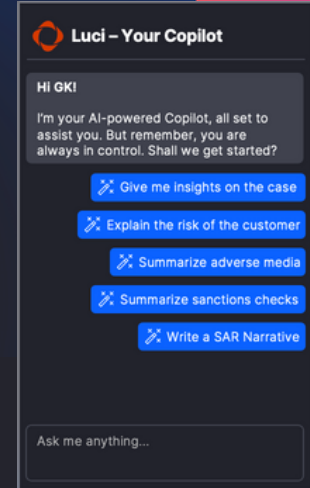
Luci – Your Copilot

Hi GK!

I'm your AI-powered Copilot, all set to assist you. But remember, you are always in control. Shall we get started?

Give me insights on the case

Explain the risk of the customer

Summarize adverse media

Summarize sanctions checks

Write a SAR Narrative

Ask me anything...